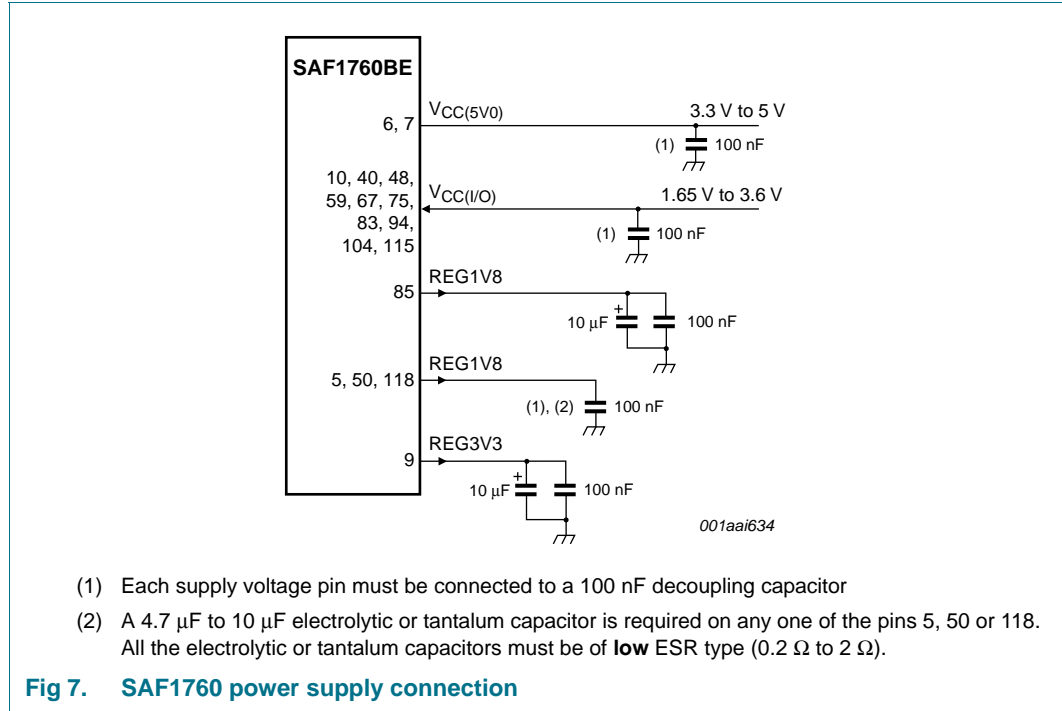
SAF1760BE

6, 7

$V_{CC(5V0)}$

3.3 V to 5 V

(1)

100 nF

10, 40, 48, 59, 67, 75, 83, 94, 104, 115

$V_{CC(I/O)}$

1.65 V to 3.6 V

(1)

100 nF

85

REG1V8

+

10 μF

100 nF

5, 50, 118

REG1V8

(1), (2)

100 nF

9

REG3V3

+

10 μF

100 nF

001aai634

(1) Each supply voltage pin must be connected to a 100 nF decoupling capacitor

(2) A 4.7 μF to 10 μF electrolytic or tantalum capacitor is required on any one of the pins 5, 50 or 118. All the electrolytic or tantalum capacitors must be of **low** ESR type (0.2 Ω to 2 Ω).

Fig 7. SAF1760 power supply connection